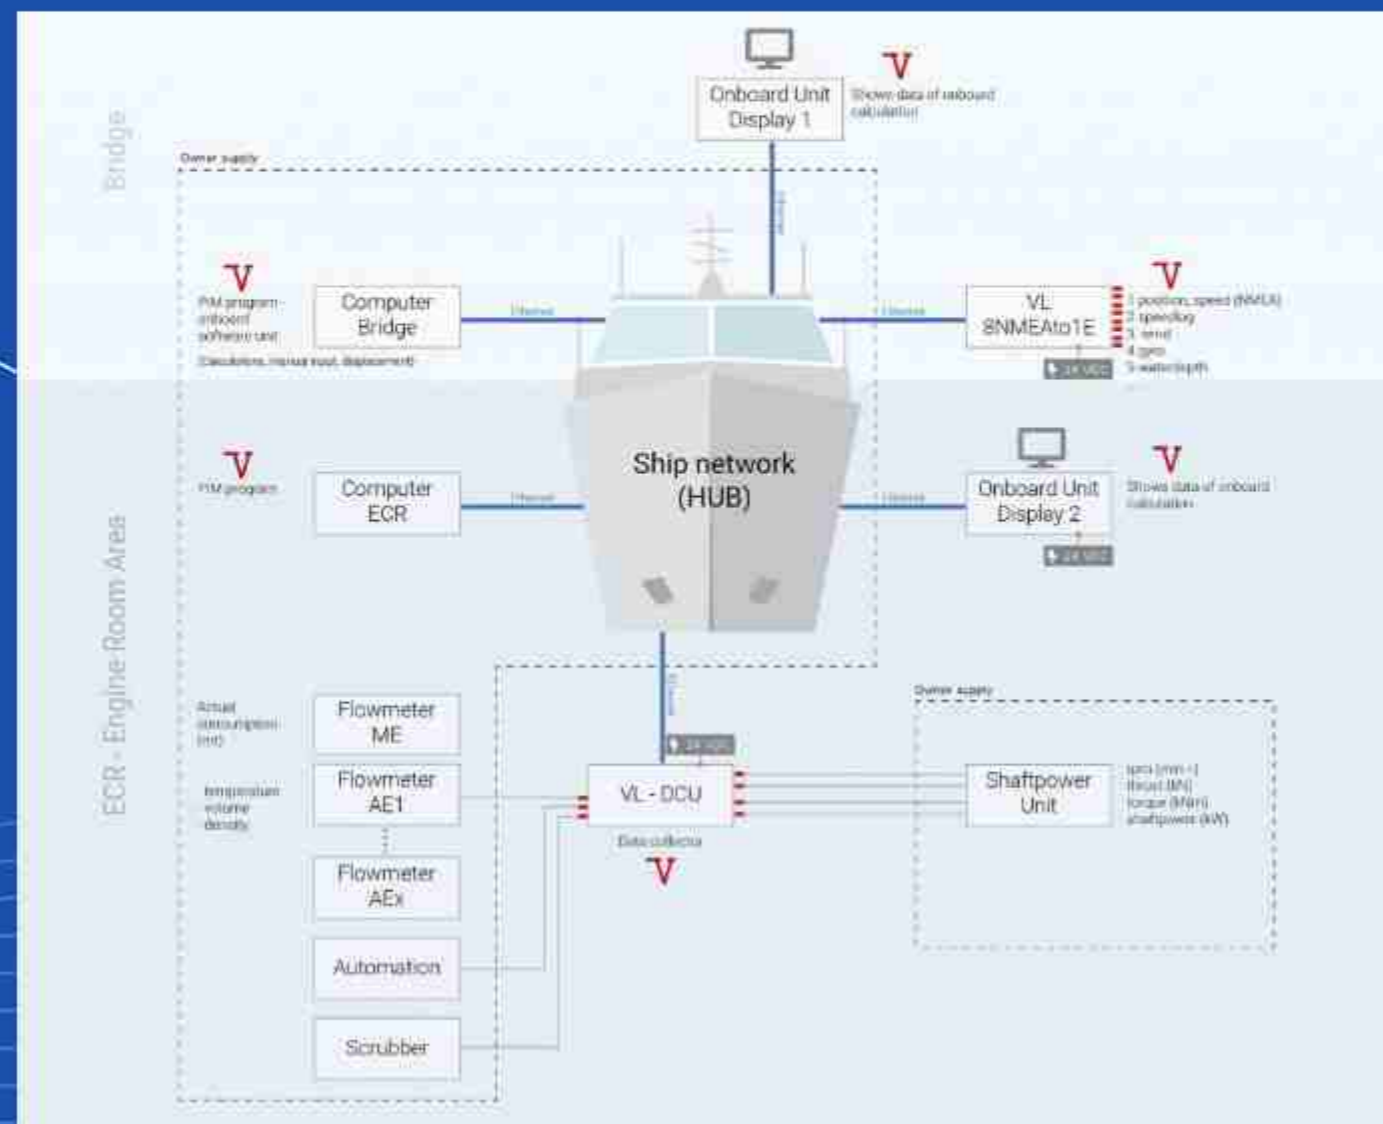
Bridge

Onboard Unit Display 1

V

Shows data of onboard calculation

Owner supply

Ethernet

V

PIM program - onboard software unit

Computer Bridge

Ethernet

Calculations, manual input, displacement

Ethernet

VL 8NMEAto1E

V

1 position, speed (NMEA)
2 speedlog
3 wind
4 gyro
5 water depth

24 VDC

ECR - Engine Room Area

V

PIM program

Computer ECR

Ethernet

Ship network (HUB)

Ethernet

Onboard Unit Display 2

V

Shows data of onboard calculation

24 VDC

Ethernet

24 VDC

Owner supply

Actual consumption (ml)

Flowmeter ME

temperature volume density

Flowmeter AE1

Flowmeter AEx

VL - DCU

Data collector

V

Shaftpower Unit

rpm (min-1)
thrust (kN)
torque (kNm)
shaftpower (kW)

Automation

Scrubber